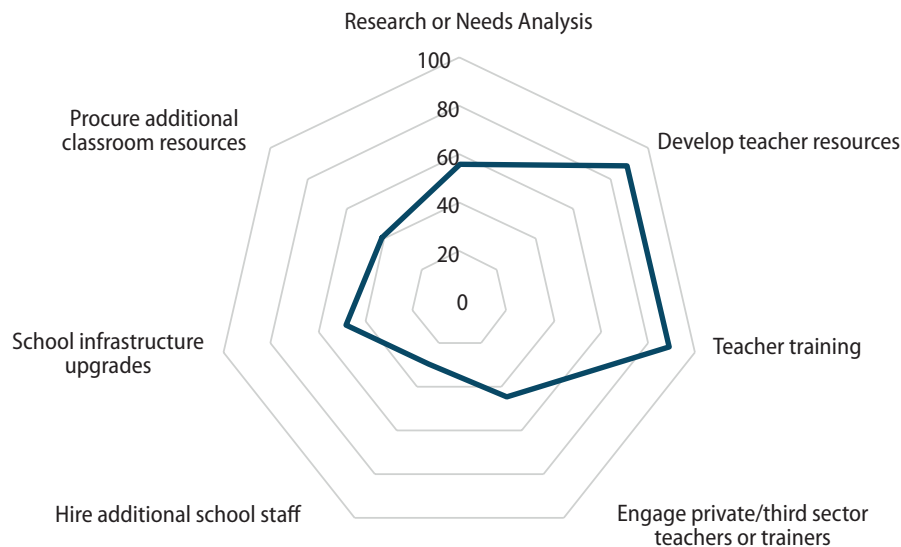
Research or Needs Analysis

100
80
60
40
20
0

Develop teacher resources

Teacher training

Engage private/third sector teachers or trainers

Hire additional school staff

School infrastructure upgrades

Procure additional classroom resources